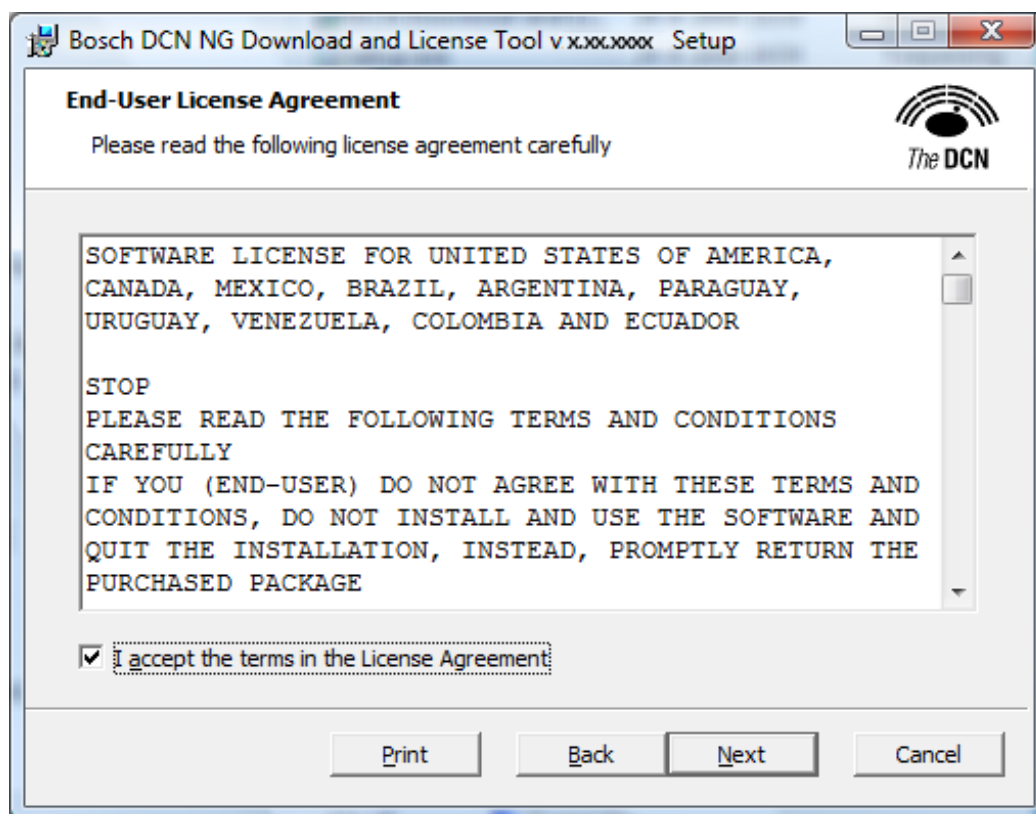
Bosch DCN NG Download and License Tool v x.xx.xxxx Setup

End-User License Agreement

Please read the following license agreement carefully

The DCN

SOFTWARE LICENSE FOR UNITED STATES OF AMERICA, CANADA, MEXICO, BRAZIL, ARGENTINA, PARAGUAY, URUGUAY, VENEZUELA, COLOMBIA AND ECUADOR

STOP
PLEASE READ THE FOLLOWING TERMS AND CONDITIONS CAREFULLY
IF YOU (END-USER) DO NOT AGREE WITH THESE TERMS AND CONDITIONS, DO NOT INSTALL AND USE THE SOFTWARE AND QUIT THE INSTALLATION, INSTEAD, PROMPTLY RETURN THE PURCHASED PACKAGE

I accept the terms in the License Agreement

Print Back Next Cancel